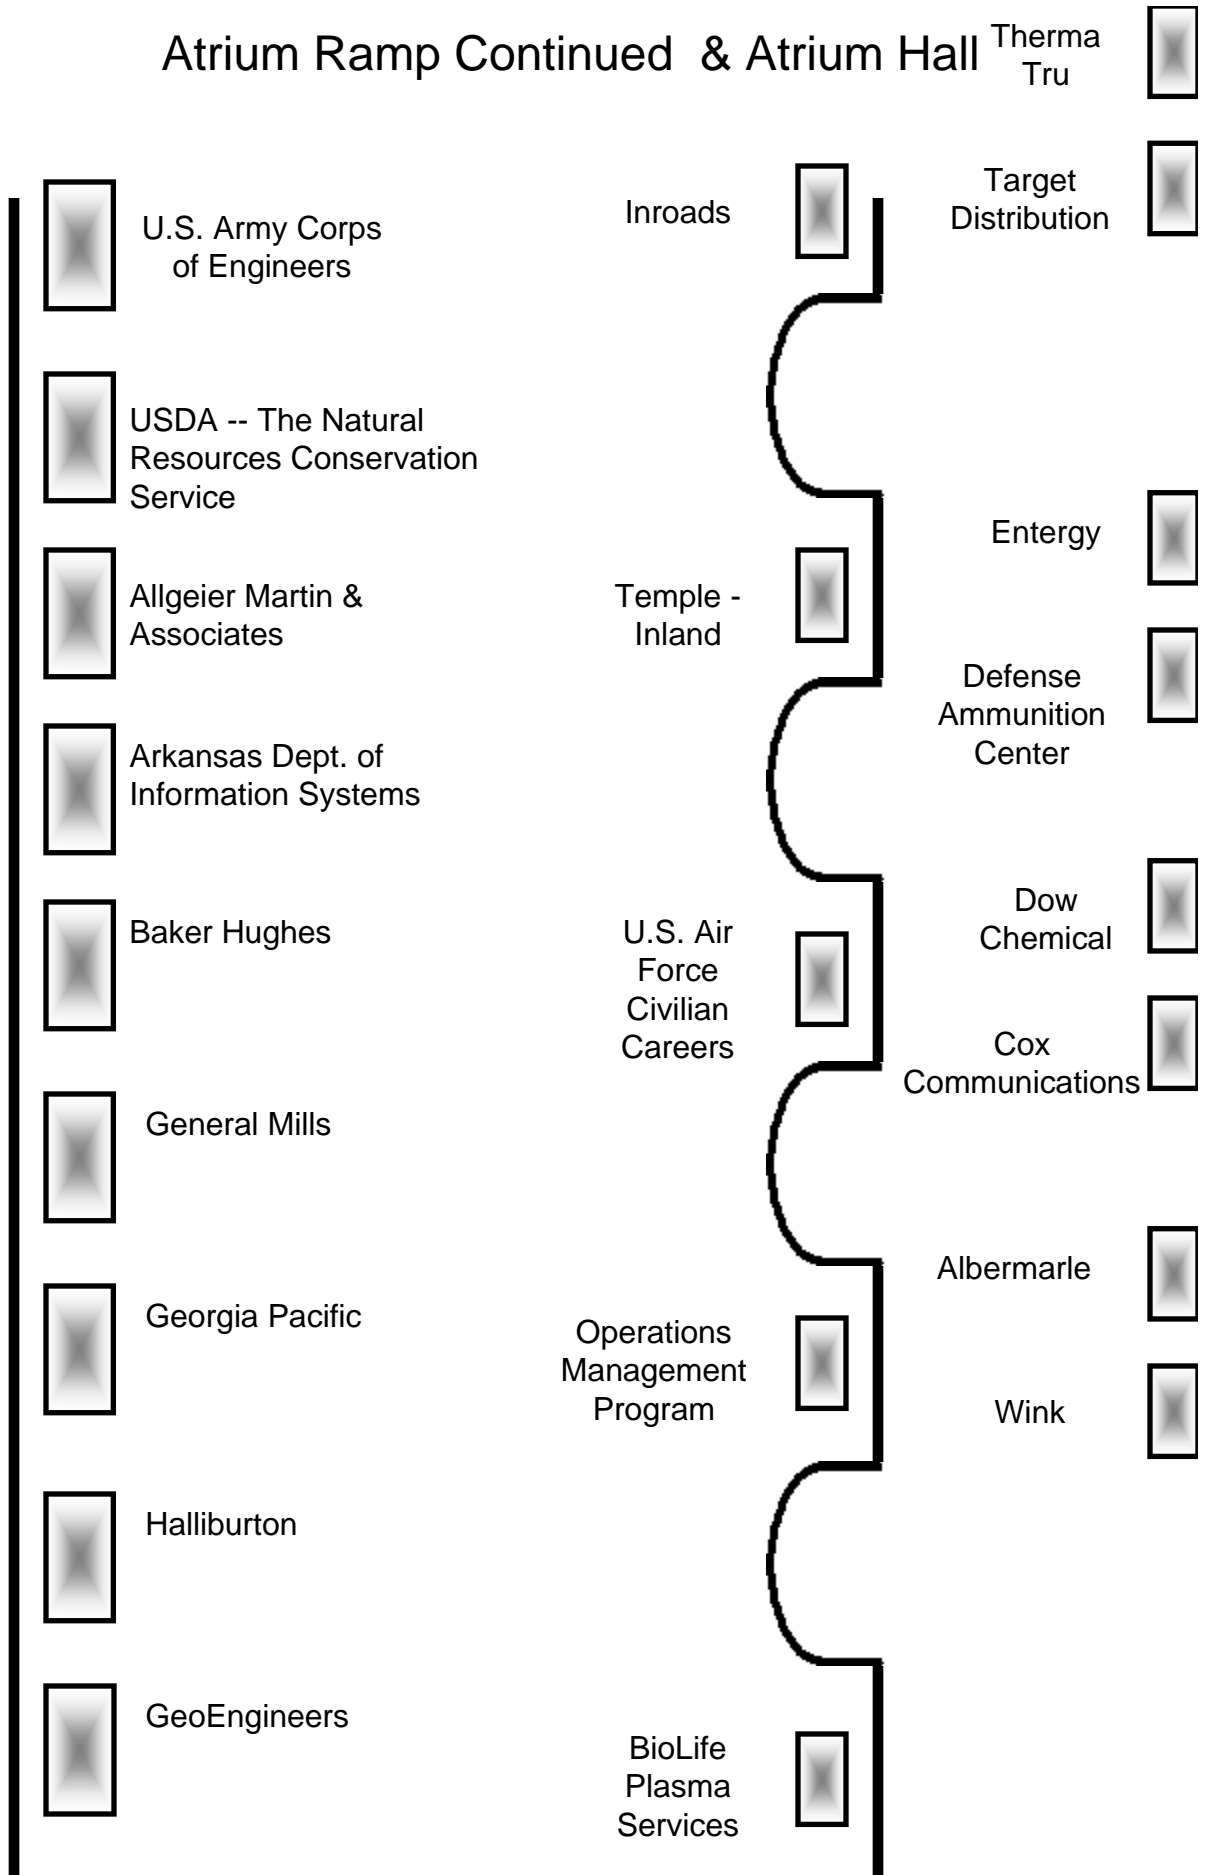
Atrium Ramp Continued & Atrium Hall

Therma Tru

Target Distribution

U.S. Army Corps of Engineers

Inroads

USDA -- The Natural Resources Conservation Service

Entergy

Allgeier Martin & Associates

Temple - Inland

Defense Ammunition Center

Arkansas Dept. of Information Systems

Baker Hughes

U.S. Air Force Civilian Careers

Dow Chemical

Cox Communications

General Mills

Albermarle

Georgia Pacific

Operations Management Program

Wink

Halliburton

GeoEngineers

BioLife Plasma Services